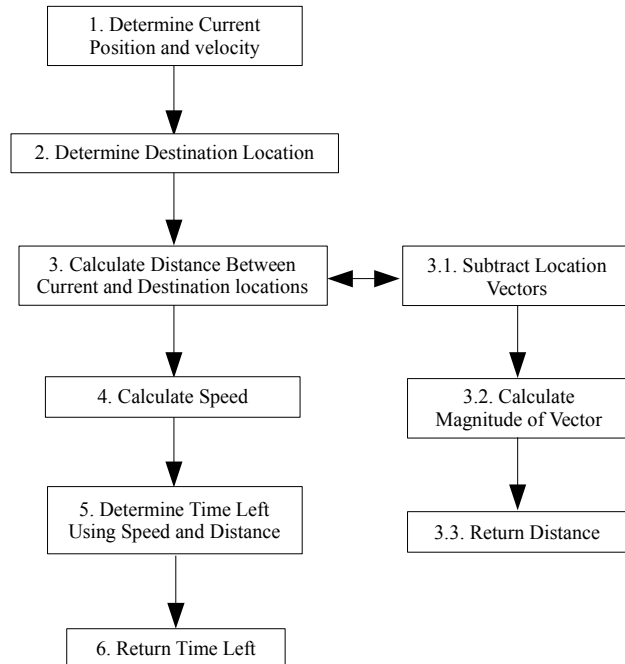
1. Determine Current Position and velocity

2. Determine Destination Location

3. Calculate Distance Between Current and Destination locations

3.1. Subtract Location Vectors

3.2. Calculate Magnitude of Vector

3.3. Return Distance

4. Calculate Speed

5. Determine Time Left Using Speed and Distance

6. Return Time Left